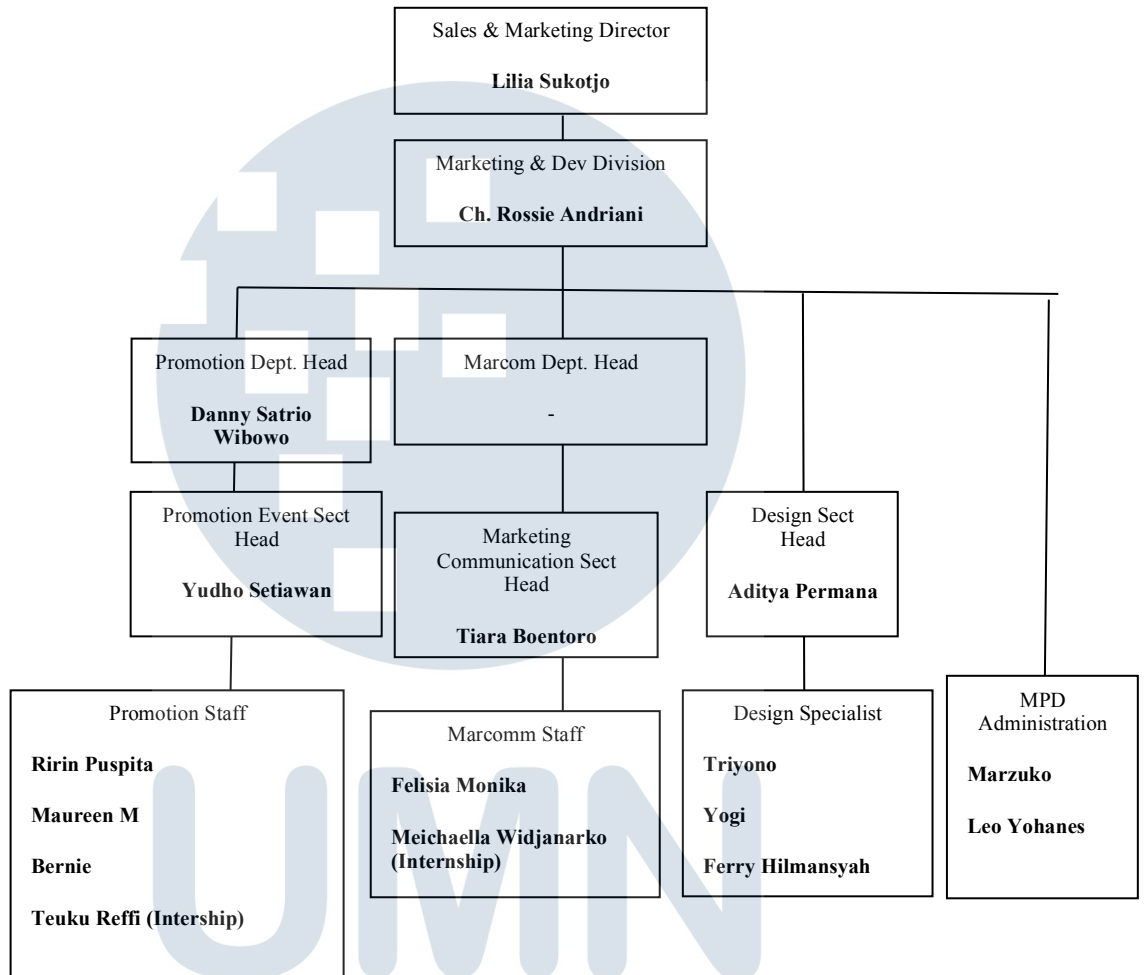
Sales & Marketing Director

**Lilia Sukotjo**

Marketing & Dev Division

**Ch. Rossie Andriani**

Promotion Dept. Head

**Danny Satrio Wibowo**

Marcom Dept. Head

-

Promotion Event Sect Head

**Yudho Setiawan**

Marketing Communication Sect Head

**Tiara Boentoro**

Design Sect Head

**Aditya Permana**

Promotion Staff

**Ririn Puspita**

**Maureen M**

**Bernie**

**Teuku Reffi (Intership)**

Marcomm Staff

**Felisia Monika**

**Meichaella Widjanarko (Internship)**

Design Specialist

**Triyono**

**Yogi**

**Ferry Hilmansyah**

MPD Administration

**Marzuko**

**Leo Yohanes**

UMN